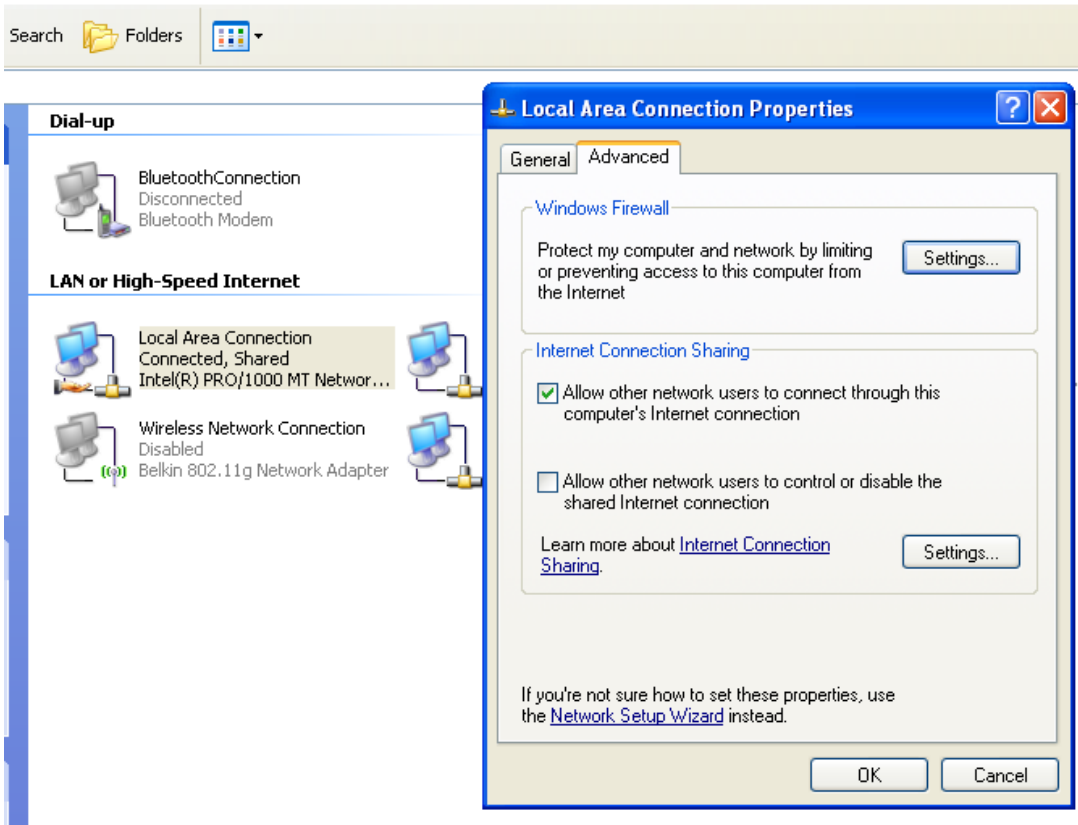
Search Folders

Dial-up

BluetoothConnection
Disconnected
Bluetooth Modem

LAN or High-Speed Internet

Local Area Connection
Connected, Shared
Intel(R) PRO/1000 MT Networ...

Wireless Network Connection
Disabled
Belkin 802.11g Network Adapter

Local Area Connection Properties

General Advanced

Windows Firewall

Protect my computer and network by limiting or preventing access to this computer from the Internet

Settings...

Internet Connection Sharing

Allow other network users to connect through this computer's Internet connection

Allow other network users to control or disable the shared Internet connection

Learn more about Internet Connection Sharing.

Settings...

If you're not sure how to set these properties, use the Network Setup Wizard instead.

OK Cancel